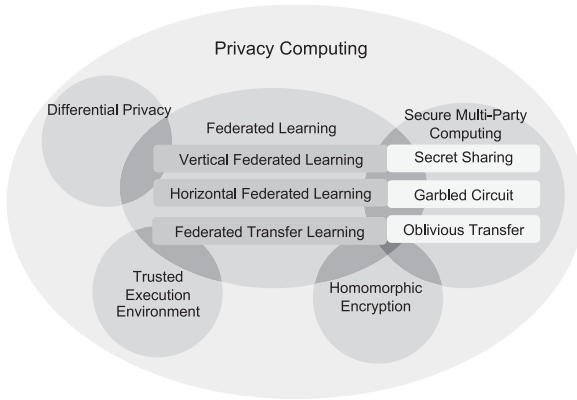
Privacy Computing

Differential Privacy

Federated Learning

Secure Multi-Party Computing

Vertical Federated Learning

Secret Sharing

Horizontal Federated Learning

Garbled Circuit

Federated Transfer Learning

Oblivious Transfer

Trusted Execution Environment

Homomorphic Encryption